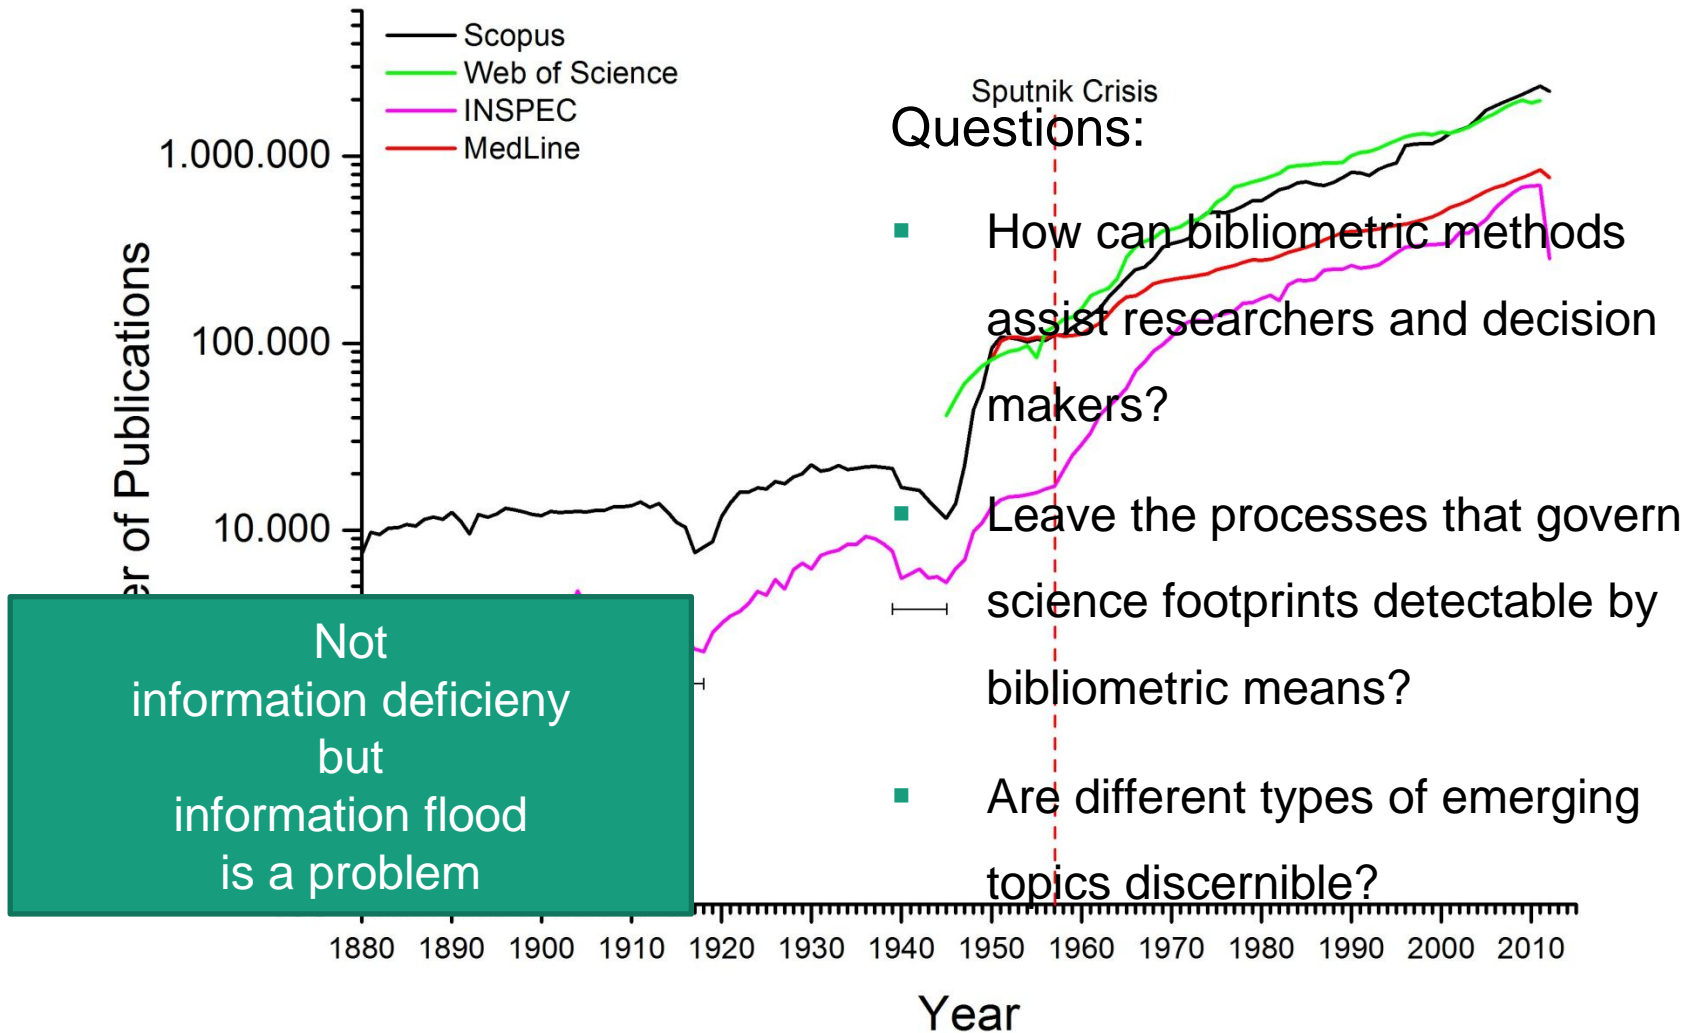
Scopus
Web of Science
INSPEC
MedLine

Sputnik Crisis

1.000.000
100.000
10.000

er of Publications

Questions:

How can bibliometric methods assist researchers and decision makers?

Leave the processes that govern science footprints detectable by bibliometric means?

Are different types of emerging topics discernible?

Not
information deficieny
but
information flood
is a problem

1880 1890 1900 1910 1920 1930 1940 1950 1960 1970 1980 1990 2000 2010

Year